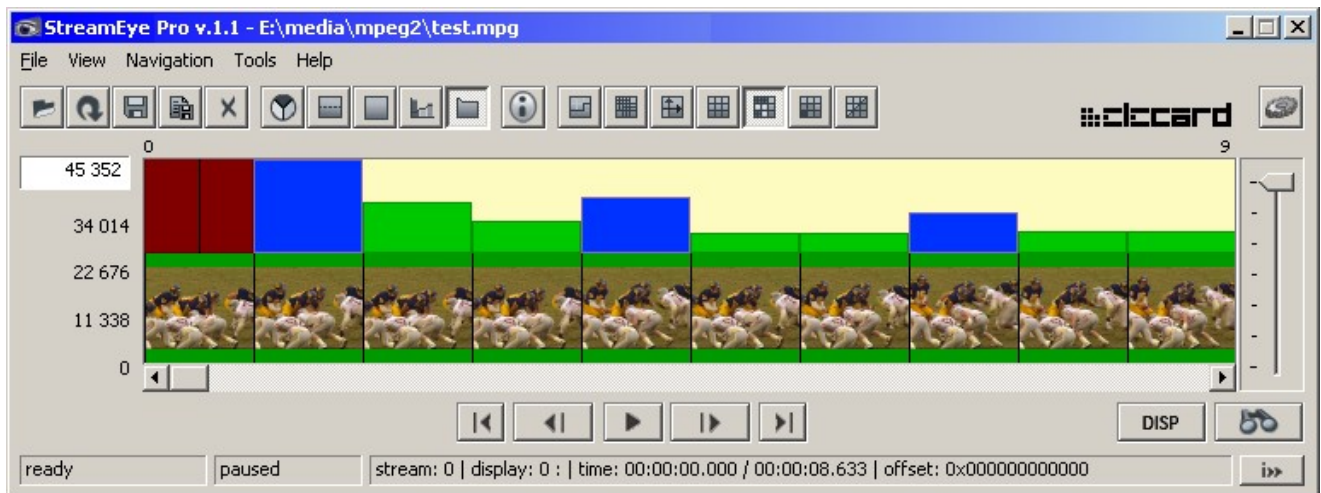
StreamEye Pro v.1.1 - E:\media\mpeg2\test.mpg

File View Navigation Tools Help

elecard

0

9

45 352

34 014

22 676

11 338

0

DISP

ready

paused

stream: 0 | display: 0 : | time: 00:00:00.000 / 00:00:08.633 | offset: 0x000000000000

i>>